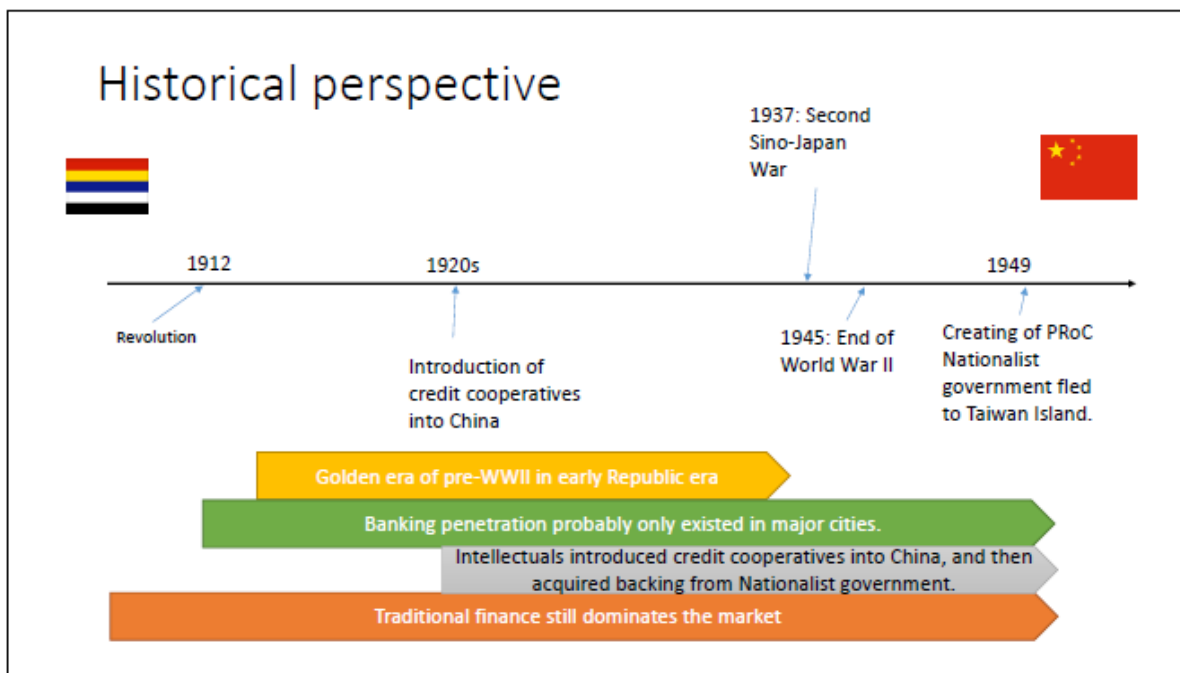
Historical perspective

1937: Second Sino-Japan War

1912

1920s

1949

Revolution

1945: End of World War II

Creating of PRoC Nationalist government fled to Taiwan Island.

Introduction of credit cooperatives into China

Golden era of pre-WWII in early Republic era

Banking penetration probably only existed in major cities.

Intellectuals introduced credit cooperatives into China, and then acquired backing from Nationalist government.

Traditional finance still dominates the market